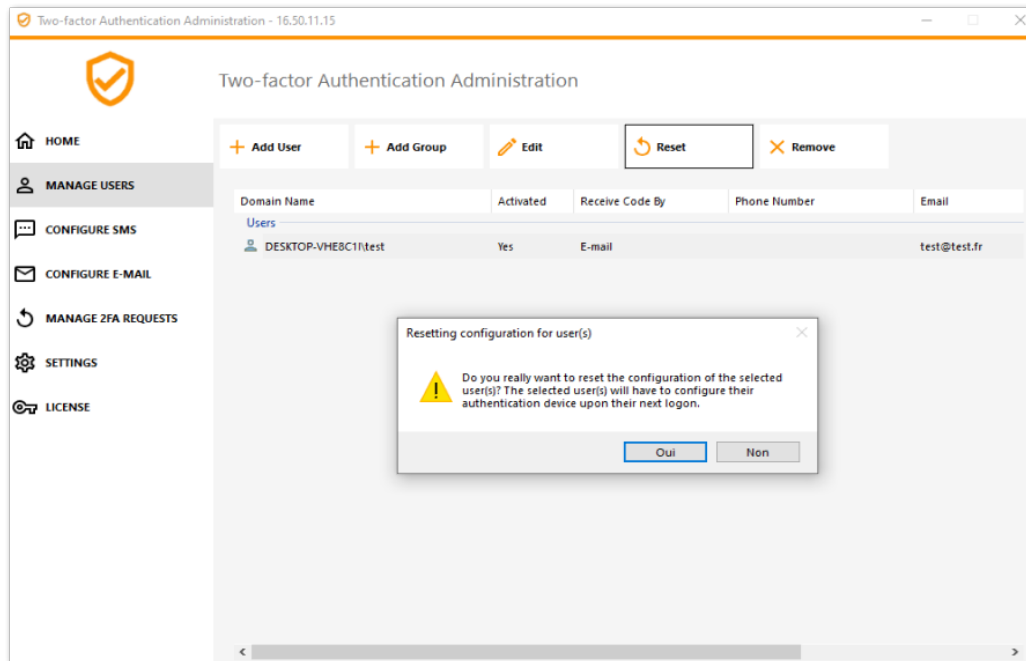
Two-factor Authentication Administration - 16.50.11.15

Two-factor Authentication Administration

HOME
MANAGE USERS
CONFIGURE SMS
CONFIGURE E-MAIL
MANAGE 2FA REQUESTS
SETTINGS
LICENSE

Add User
Add Group
Edit
Reset
Remove

| Domain Name | Activated | Receive Code By | Phone Number | Email |
|---|---|---|---|---|
| Users | | | | |
| DESKTOP-VHE8C1I\test | Yes | E-mail | | test@test.fr |

Resetting configuration for user(s)

Do you really want to reset the configuration of the selected user(s)? The selected user(s) will have to configure their authentication device upon their next logon.

Oui
Non